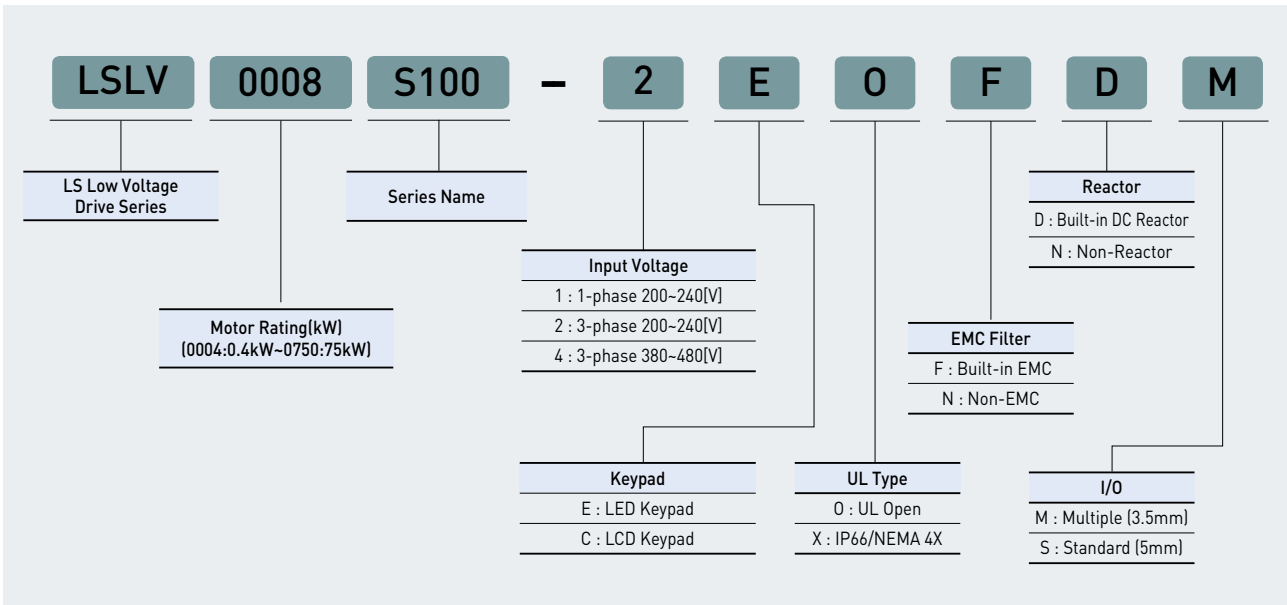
LSLV 0008 S100 – 2 E O F D M

LS Low Voltage Drive Series

Series Name

Reactor
D : Built-in DC Reactor
N : Non-Reactor

Input Voltage
1 : 1-phase 200~240[V]
2 : 3-phase 200~240[V]
4 : 3-phase 380~480[V]

Motor Rating(kW)
(0004:0.4kW~0750:75kW)

EMC Filter
F : Built-in EMC
N : Non-EMC

Keypad
E : LED Keypad
C : LCD Keypad

UL Type
O : UL Open
X : IP66/NEMA 4X

I/O
M : Multiple (3.5mm)
S : Standard (5mm)